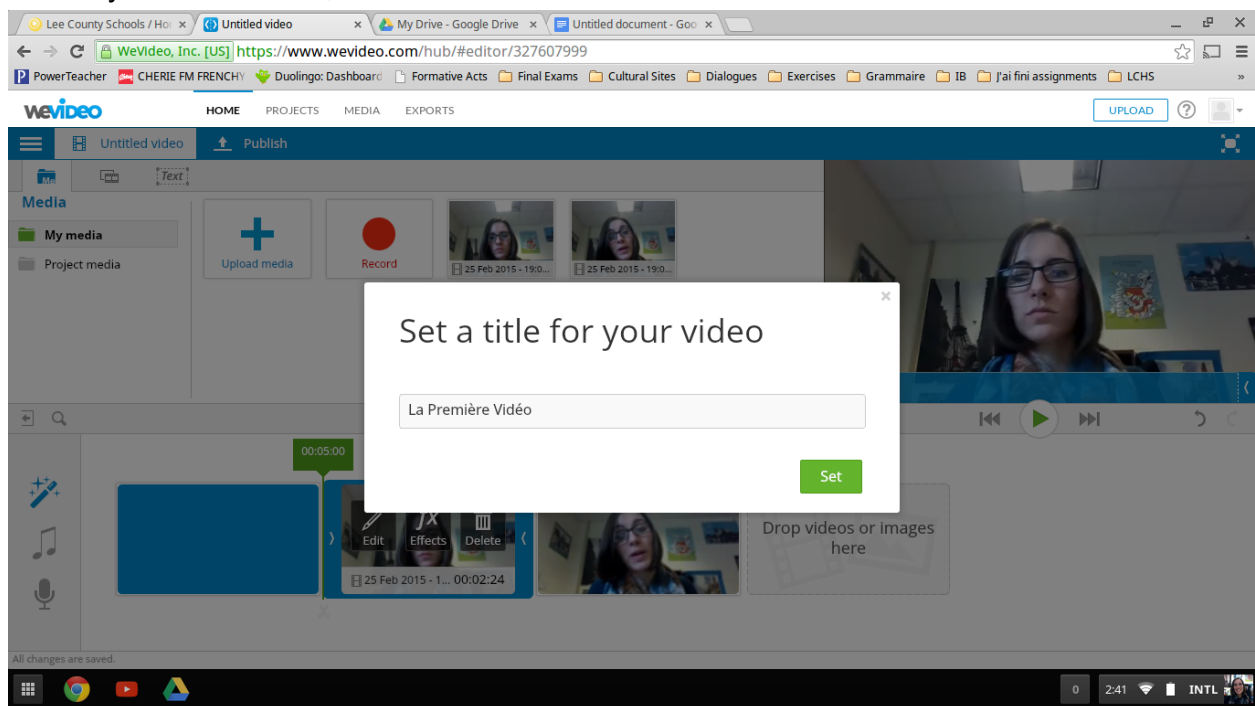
Lee County Schools / Ho ×
Untitled video ×
My Drive - Google Drive ×
Untitled document - Goo ×

WeVideo, Inc. [US] https://www.wevideo.com/hub/#editor/327607999

PowerTeacher CHERIE FM FRENCHY Duolingo: Dashboard Formative Acts Final Exams Cultural Sites Dialogues Exercises Grammaire IB J'ai fini assignments LCHS »

wevideo HOME PROJECTS MEDIA EXPORTS UPLOAD ?

Untitled video Publish

Text

Media
My media
Project media

Upload media
Record
25 Feb 2015 - 19:0...
25 Feb 2015 - 19:0...

Set a title for your video

La Première Vidéo

Set

00:05:00

Edit Effects Delete
25 Feb 2015 - 1... 00:02:24

Drop videos or images here

All changes are saved.

0 2:41 INTL